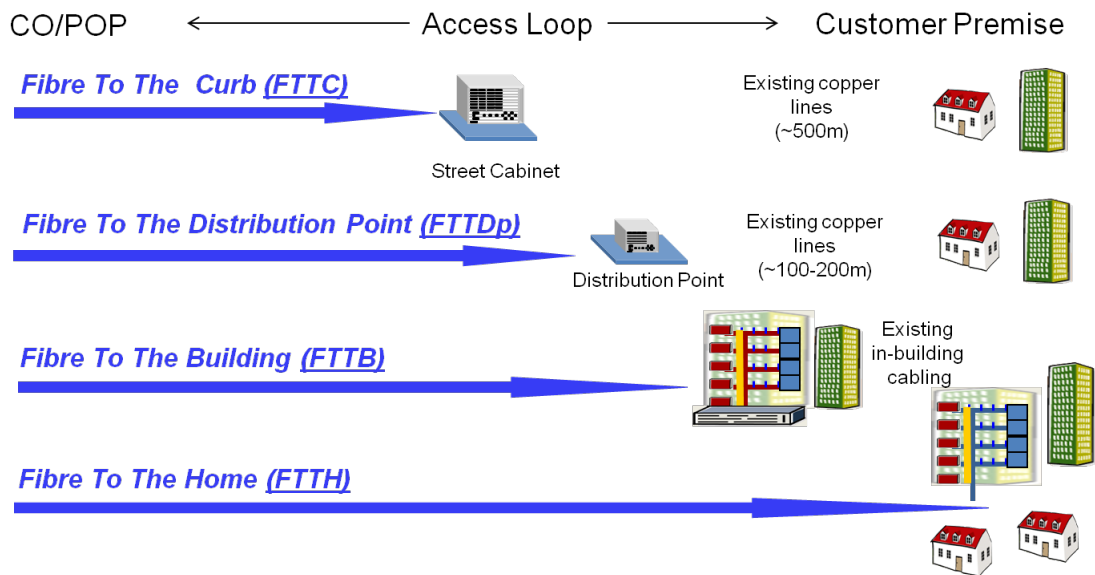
CO/POP Access Loop Customer Premise

Fibre To The Curb (FTTC)

Street Cabinet

Existing copper lines (~500m)

Fibre To The Distribution Point (FTTDp)

Distribution Point

Existing copper lines (~100-200m)

Fibre To The Building (FTTB)

Existing in-building cabling

Fibre To The Home (FTTH)